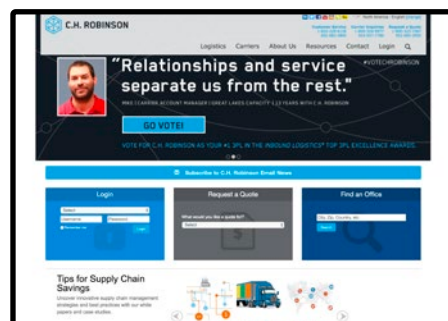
C.H. ROBINSON

North America: English

Logistics Carriers About Us Resources Contact Login

"Relationships and service separate us from the rest."

#VOTECHROBINSON

MIKE | CARRIER ACCOUNT MANAGER | GREAT LAKES CAPACITY | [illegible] YEARS WITH C.H. ROBINSON

GO VOTE!

VOTE FOR C.H. ROBINSON AS YOUR #1 3PL IN THE INBOUND LOGISTICS' TOP 3PL EXCELLENCE AWARDS

Subscribe to C.H. Robinson Email News

Login

Select

Username Password

Remember me

Login

Request a Quote

What would you like a quote for?

Select

Find an Office

City, Zip, Country, etc.

Search

Tips for Supply Chain Savings

Uncover innovative supply chain management strategies and best practices with our white papers and case studies.